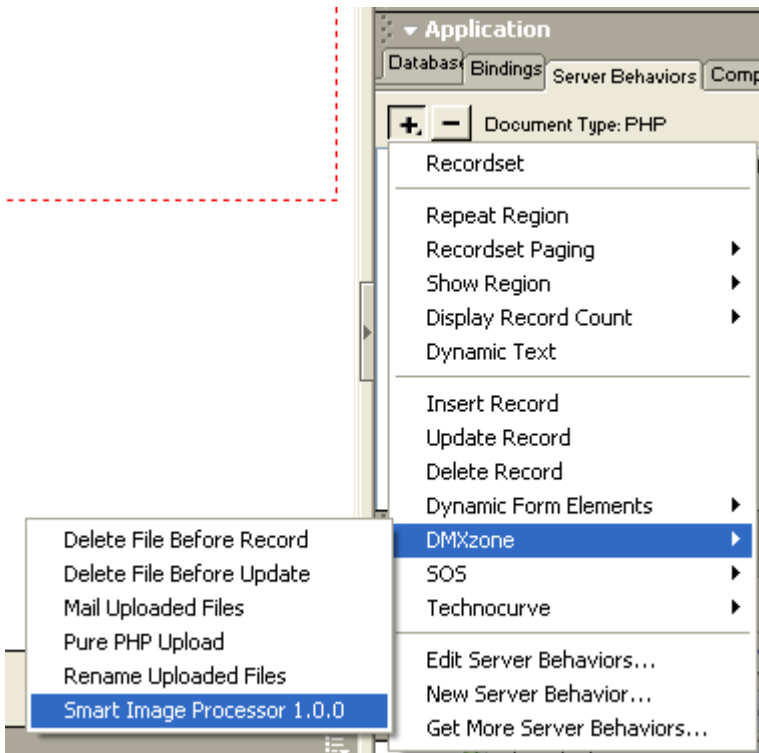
Application

Databas Bindings Server Behaviors Comp

+ − Document Type: PHP

Recordset

Repeat Region
Recordset Paging
Show Region
Display Record Count
Dynamic Text

Insert Record
Update Record
Delete Record
Dynamic Form Elements
DMXzone
SOS
Technocurve

Edit Server Behaviors...
New Server Behavior...
Get More Server Behaviors...

Delete File Before Record
Delete File Before Update
Mail Uploaded Files
Pure PHP Upload
Rename Uploaded Files
Smart Image Processor 1.0.0